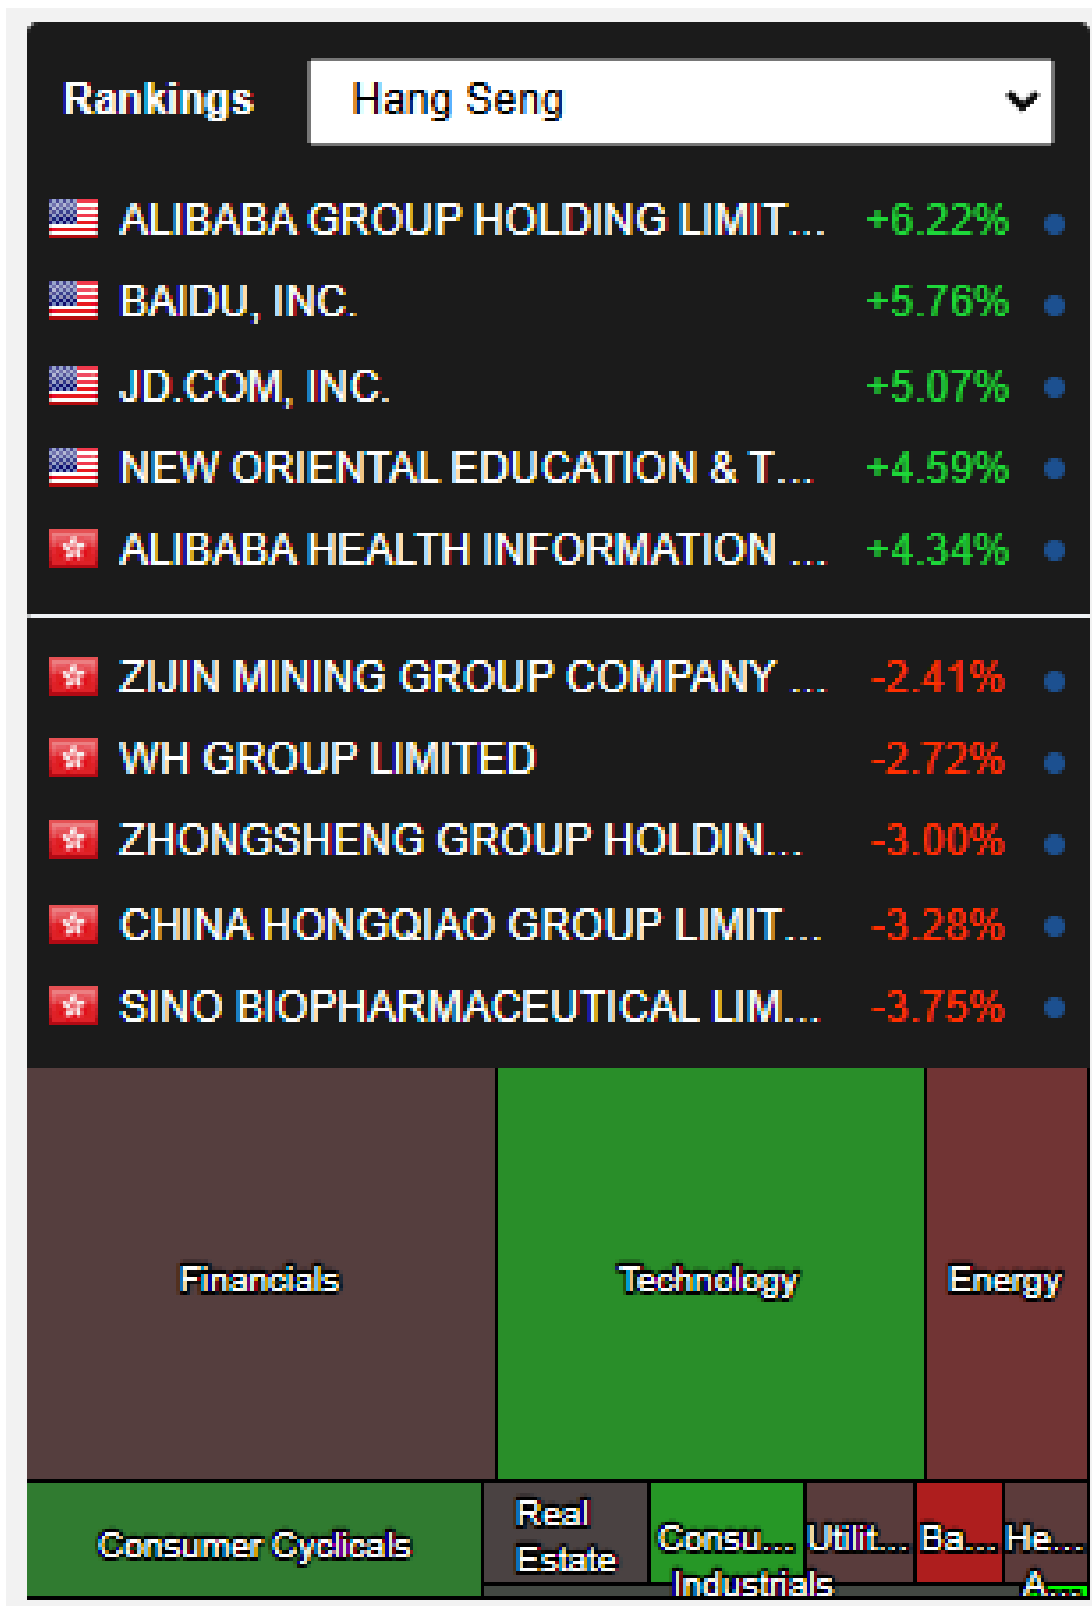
Rankings

Hang Seng

ALIBABA GROUP HOLDING LIMIT... +6.22%
BAIDU, INC. +5.76%
JD.COM, INC. +5.07%
NEW ORIENTAL EDUCATION & T... +4.59%
ALIBABA HEALTH INFORMATION ... +4.34%

ZIJIN MINING GROUP COMPANY ... -2.41%
WH GROUP LIMITED -2.72%
ZHONGSHENG GROUP HOLDIN... -3.00%
CHINA HONGQIAO GROUP LIMIT... -3.28%
SINO BIOPHARMACEUTICAL LIM... -3.75%

Financials
Technology
Energy
Consumer Cyclicals
Real Estate
Consu...
Utilit...
Ba...
He...
Industrials
A...